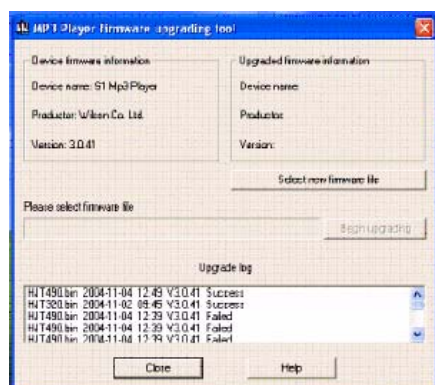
MP3 Player firmware upgrading tool

Device firmware information

Device name: S1 Mp3 Player

Productor: Wilson Co. Ltd.

Version: 3.0.41

Upgraded firmware information

Device name:

Productor:

Version:

Select new firmware file

Please select firmware file

Begin upgrading

Upgrade log

HJT490.bin 2004-11-04 12:49 V3.0.41 Success
HJT320.bin 2004-11-02 09:45 V3.0.41 Success
HJT490.bin 2004-11-04 12:39 V3.0.41 Failed
HJT490.bin 2004-11-04 12:39 V3.0.41 Failed
HJT490.bin 2004-11-04 12:39 V3.0.41 Failed

Close

Help